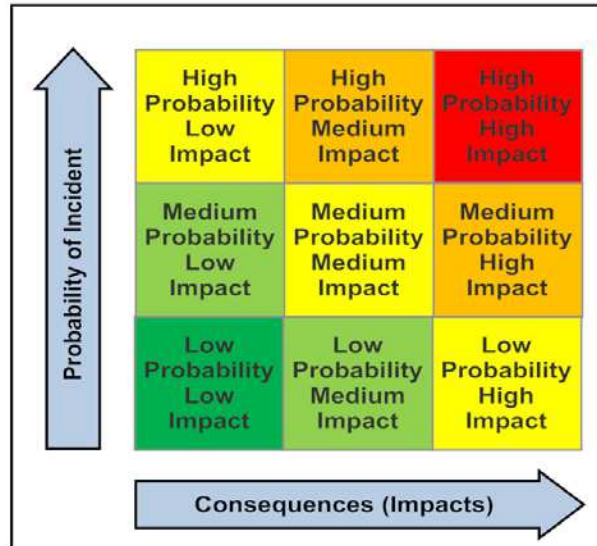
Probability of Incident

| High Probability Low Impact | High Probability Medium Impact | High Probability High Impact |
|---|---|---|
| Medium Probability Low Impact | Medium Probability Medium Impact | Medium Probability High Impact |
| Low Probability Low Impact | Low Probability Medium Impact | Low Probability High Impact |

Consequences (Impacts)